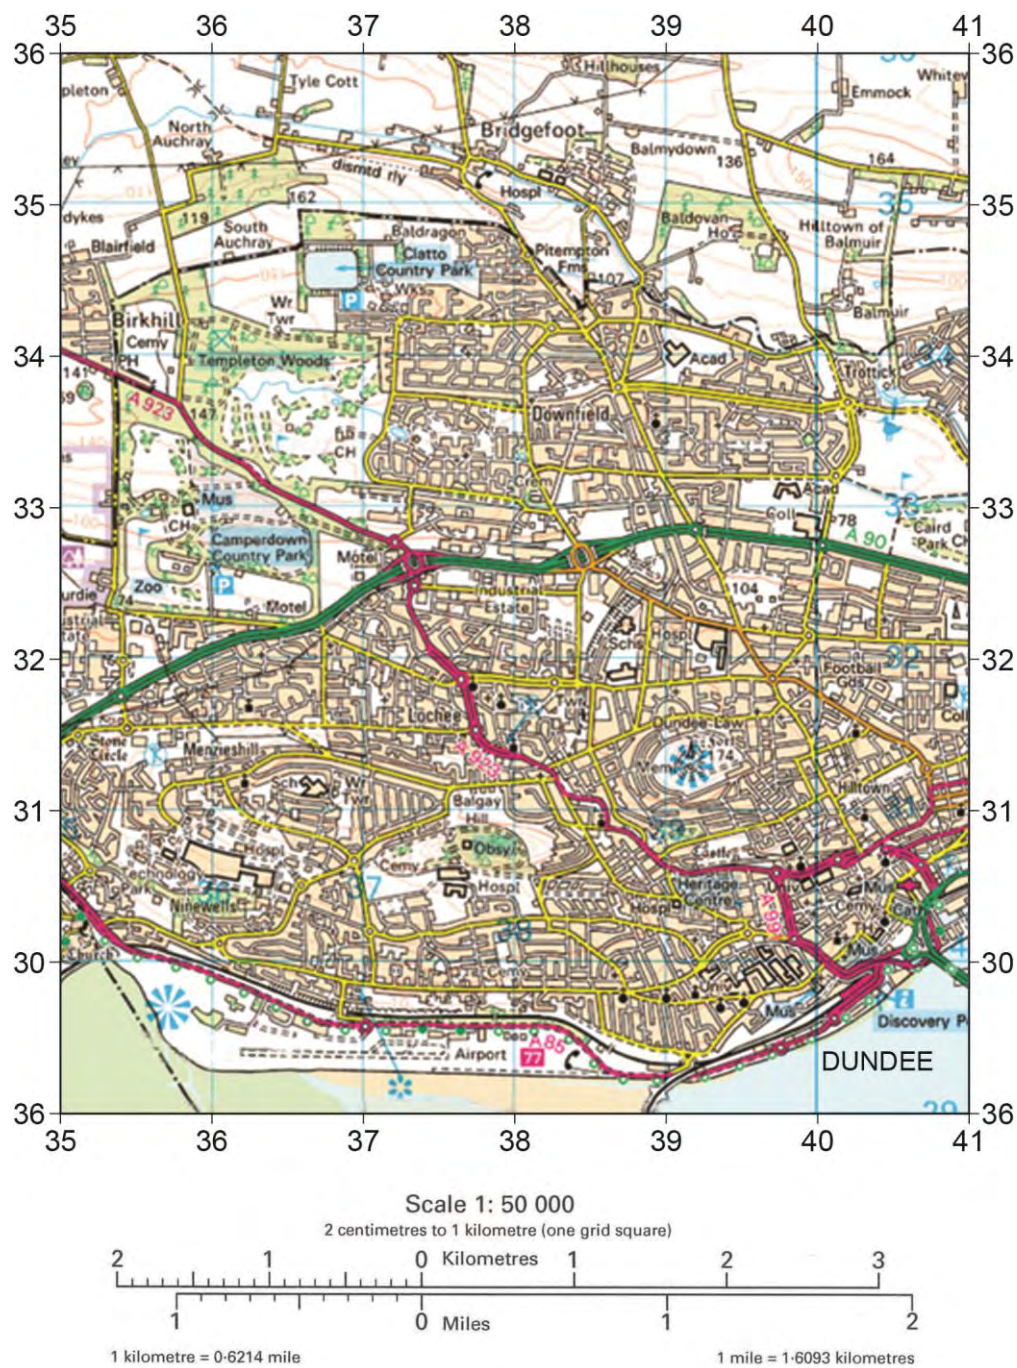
35 36 37 38 39 40 41

36 36

pleton
Tyle Cott
Hillhouses
Whitew
Emmock
North Auchray
Bridgefoot
Balmydown
136
164
dismtd rly
Hospl
35 35
dykes
162
119
South Auchray
Blairfield
Baldragon
Clatto Country Park
Pitempton Fms
107
Baldovan Ho
Hilltown of Balmuir
Wks
Wr Twr
P
Balmuir
Birkhill
Cemy
PH
Templeton Woods
34 34
Acad
Trottick
141
A 923
147
Downfield
CH
33 33
Mus
CH
Acad
Coll
78
Caird Park
A 90
Camperdown Country Park
Motel
P
Zoo
Motel
Industrial Estate
104
Hospl
Sch
32 32
Football Gds
Lochee
Stone Circle
Menzieshill
Dundee Law
174
A 923
Coll
Sch
Wr Twr
Balgay Hill
Hilltown
31 31
Obsy
Hospl
Technology Park
Ninewells
Cemy
Hospl
Heritage Centre
Hospl
Univ
A 991
Mus
Cemy
Mus
30 30
Church
Airport
A 85
Mus
Discovery P
DUNDEE
36 36
35 36 37 38 39 40 41

Scale 1: 50 000
2 centimetres to 1 kilometre (one grid square)
2 1 0 Kilometres 1 2 3
1 0 Miles 1 2
1 kilometre = 0·6214 mile
1 mile = 1·6093 kilometres